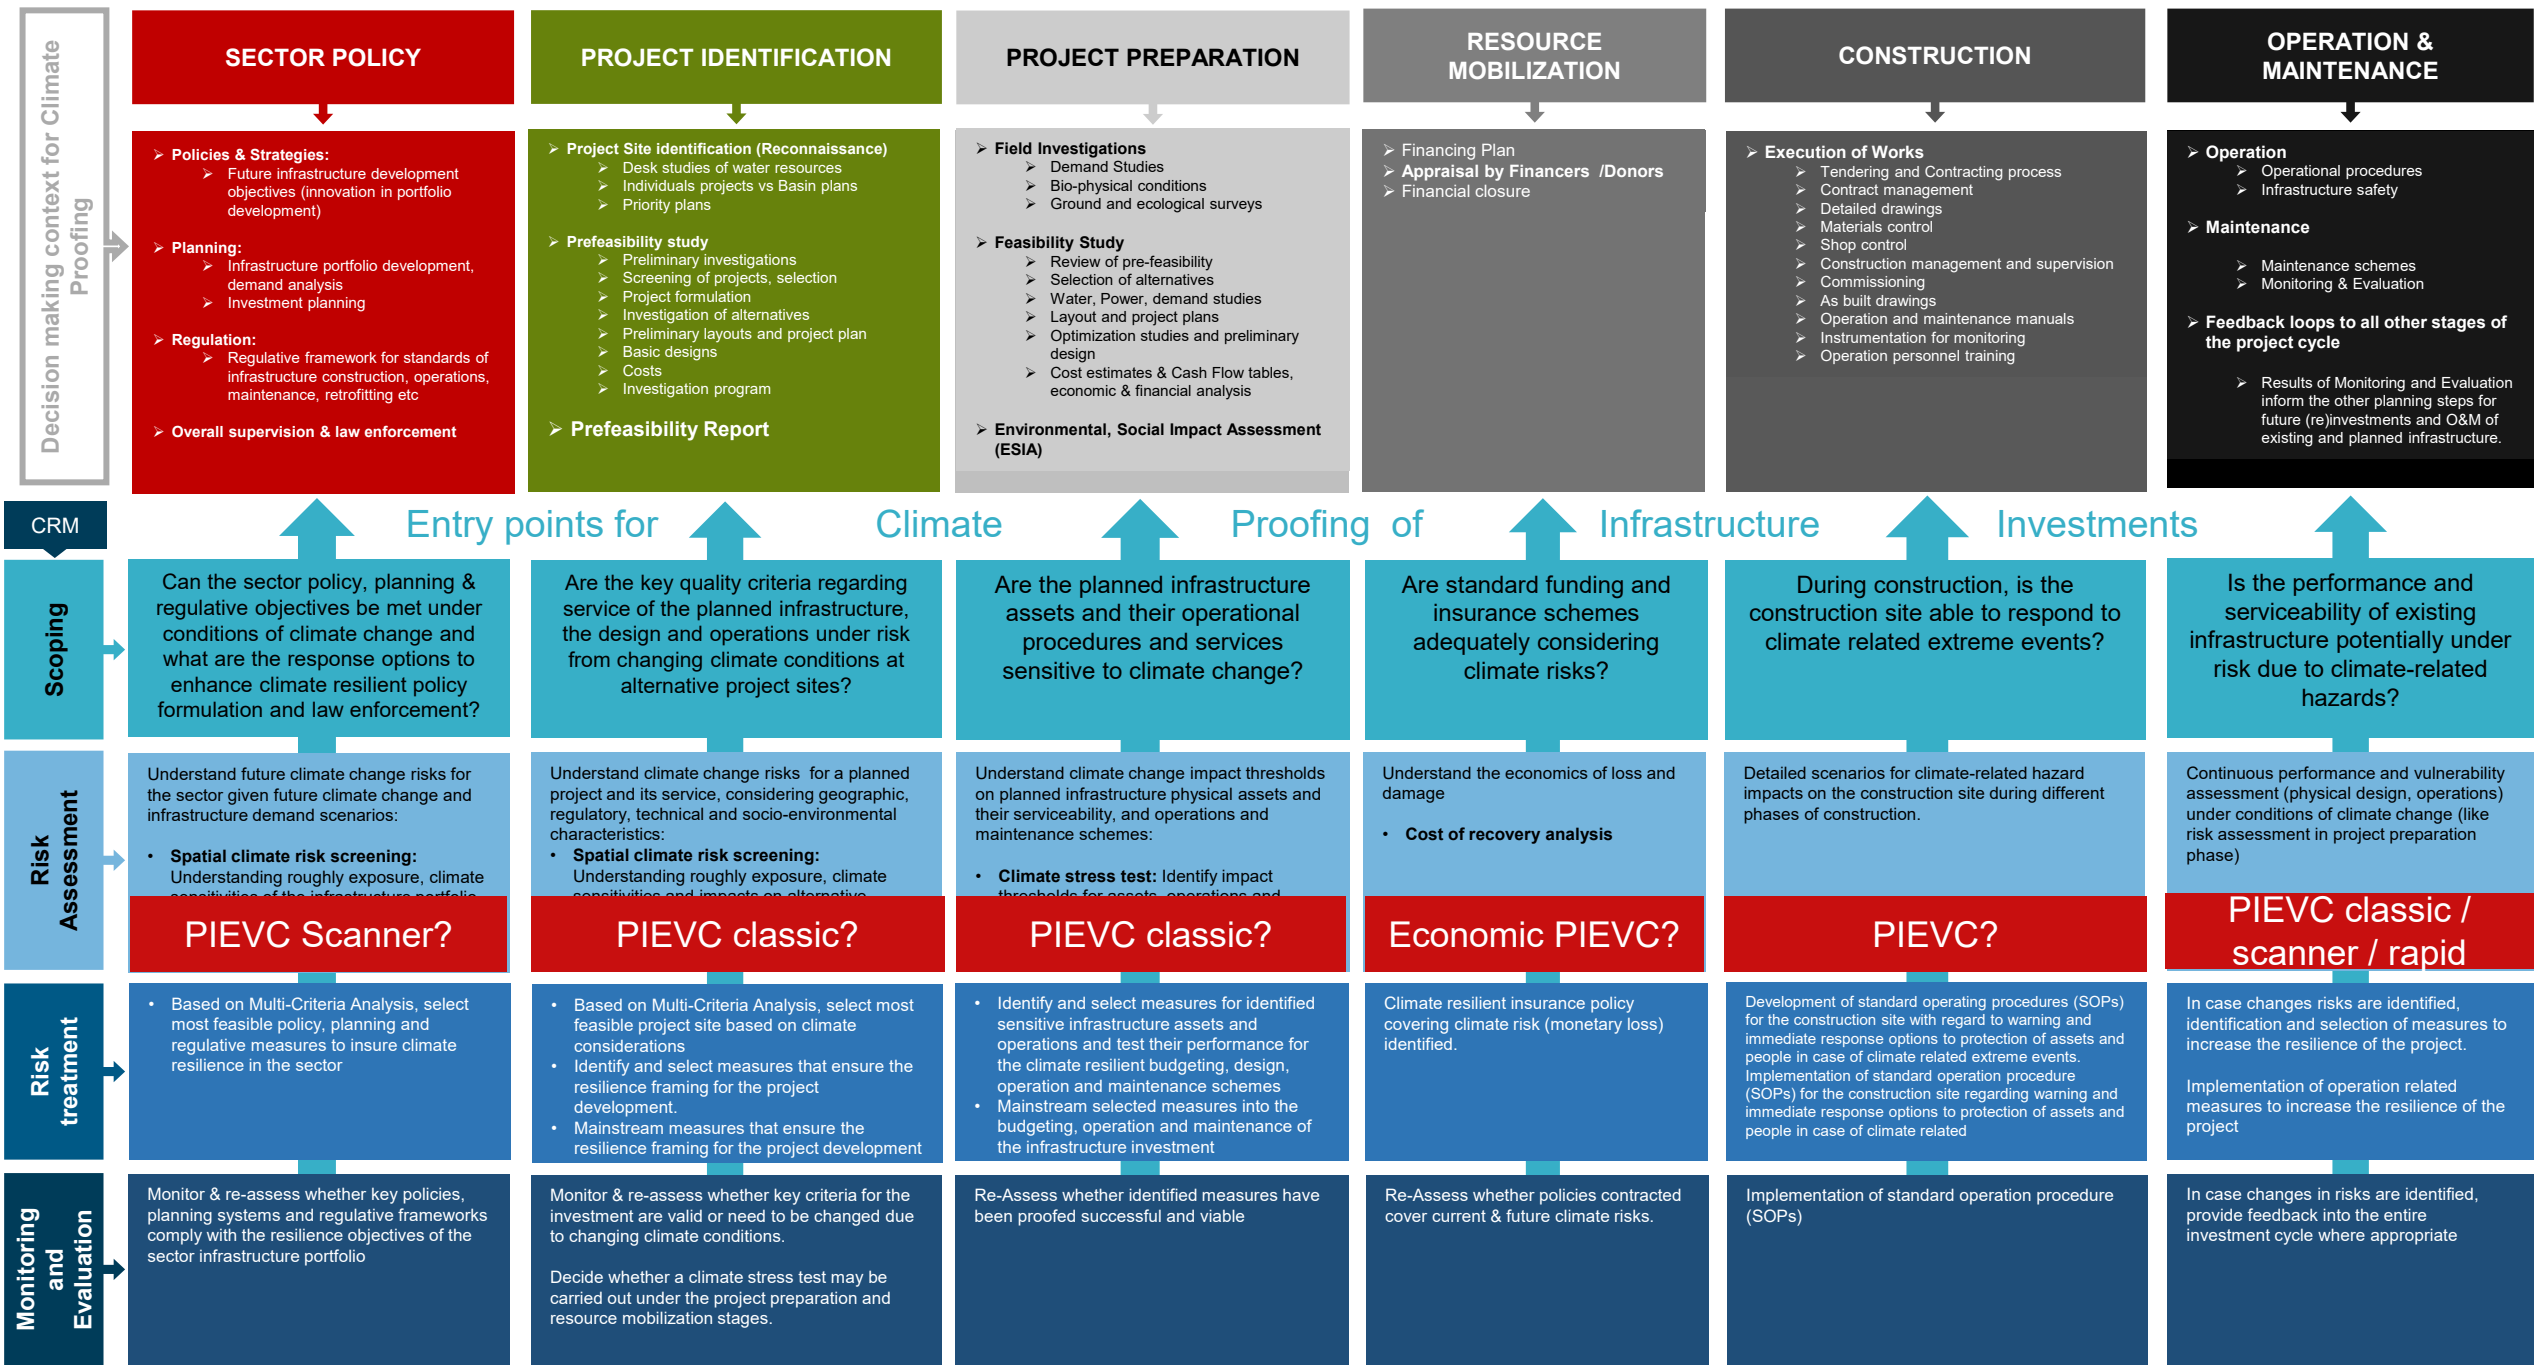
Decision making context for Climate Proofing

SECTOR POLICY

➢ Policies & Strategies:
➢ Future infrastructure development objectives (innovation in portfolio development)

➢ Planning:
➢ Infrastructure portfolio development, demand analysis
➢ Investment planning

➢ Regulation:
➢ Regulative framework for standards of infrastructure construction, operations, maintenance, retrofitting etc

➢ Overall supervision & law enforcement

PROJECT IDENTIFICATION

➢ Project Site identification (Reconnaissance)
➢ Desk studies of water resources
➢ Individuals projects vs Basin plans
➢ Priority plans

➢ Prefeasibility study
➢ Preliminary investigations
➢ Screening of projects, selection
➢ Project formulation
➢ Investigation of alternatives
➢ Preliminary layouts and project plan
➢ Basic designs
➢ Costs
➢ Investigation program

➢ Prefeasibility Report

PROJECT PREPARATION

➢ Field Investigations
➢ Demand Studies
➢ Bio-physical conditions
➢ Ground and ecological surveys

➢ Feasibility Study
➢ Review of pre-feasibility
➢ Selection of alternatives
➢ Water, Power, demand studies
➢ Layout and project plans
➢ Optimization studies and preliminary design
➢ Cost estimates & Cash Flow tables, economic & financial analysis

➢ Environmental, Social Impact Assessment (ESIA)

RESOURCE MOBILIZATION

➢ Financing Plan
➢ Appraisal by Financers /Donors
➢ Financial closure

CONSTRUCTION

➢ Execution of Works
➢ Tendering and Contracting process
➢ Contract management
➢ Detailed drawings
➢ Materials control
➢ Shop control
➢ Construction management and supervision
➢ Commissioning
➢ As built drawings
➢ Operation and maintenance manuals
➢ Instrumentation for monitoring
➢ Operation personnel training

OPERATION & MAINTENANCE

➢ Operation
➢ Operational procedures
➢ Infrastructure safety

➢ Maintenance

➢ Maintenance schemes
➢ Monitoring & Evaluation

➢ Feedback loops to all other stages of the project cycle

➢ Results of Monitoring and Evaluation inform the other planning steps for future (re)investments and O&M of existing and planned infrastructure.

CRM

Entry points for Climate Proofing of Infrastructure Investments

Scoping

Can the sector policy, planning & regulative objectives be met under conditions of climate change and what are the response options to enhance climate resilient policy formulation and law enforcement?

Are the key quality criteria regarding service of the planned infrastructure, the design and operations under risk from changing climate conditions at alternative project sites?

Are the planned infrastructure assets and their operational procedures and services sensitive to climate change?

Are standard funding and insurance schemes adequately considering climate risks?

During construction, is the construction site able to respond to climate related extreme events?

Is the performance and serviceability of existing infrastructure potentially under risk due to climate-related hazards?

Risk Assessment

Understand future climate change risks for the sector given future climate change and infrastructure demand scenarios:

• Spatial climate risk screening: Understanding roughly exposure, climate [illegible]

PIEVC Scanner?

Understand climate change risks for a planned project and its service, considering geographic, regulatory, technical and socio-environmental characteristics:
• Spatial climate risk screening: Understanding roughly exposure, climate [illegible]

PIEVC classic?

Understand climate change impact thresholds on planned infrastructure physical assets and their serviceability, and operations and maintenance schemes:

• Climate stress test: Identify impact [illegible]

PIEVC classic?

Understand the economics of loss and damage

• Cost of recovery analysis

Economic PIEVC?

Detailed scenarios for climate-related hazard impacts on the construction site during different phases of construction.

PIEVC?

Continuous performance and vulnerability assessment (physical design, operations) under conditions of climate change (like risk assessment in project preparation phase)

PIEVC classic / scanner / rapid

Risk treatment

• Based on Multi-Criteria Analysis, select most feasible policy, planning and regulative measures to insure climate resilience in the sector

• Based on Multi-Criteria Analysis, select most feasible project site based on climate considerations
• Identify and select measures that ensure the resilience framing for the project development.
• Mainstream measures that ensure the resilience framing for the project development

• Identify and select measures for identified sensitive infrastructure assets and operations and test their performance for the climate resilient budgeting, design, operation and maintenance schemes
• Mainstream selected measures into the budgeting, operation and maintenance of the infrastructure investment

Climate resilient insurance policy covering climate risk (monetary loss) identified.

Development of standard operating procedures (SOPs) for the construction site with regard to warning and immediate response options to protection of assets and people in case of climate related extreme events. Implementation of standard operation procedure (SOPs) for the construction site regarding warning and immediate response options to protection of assets and people in case of climate related

In case changes risks are identified, identification and selection of measures to increase the resilience of the project.

Implementation of operation related measures to increase the resilience of the project

Monitoring and Evaluation

Monitor & re-assess whether key policies, planning systems and regulative frameworks comply with the resilience objectives of the sector infrastructure portfolio

Monitor & re-assess whether key criteria for the investment are valid or need to be changed due to changing climate conditions.

Decide whether a climate stress test may be carried out under the project preparation and resource mobilization stages.

Re-Assess whether identified measures have been proofed successful and viable

Re-Assess whether policies contracted cover current & future climate risks.

Implementation of standard operation procedure (SOPs)

In case changes in risks are identified, provide feedback into the entire investment cycle where appropriate